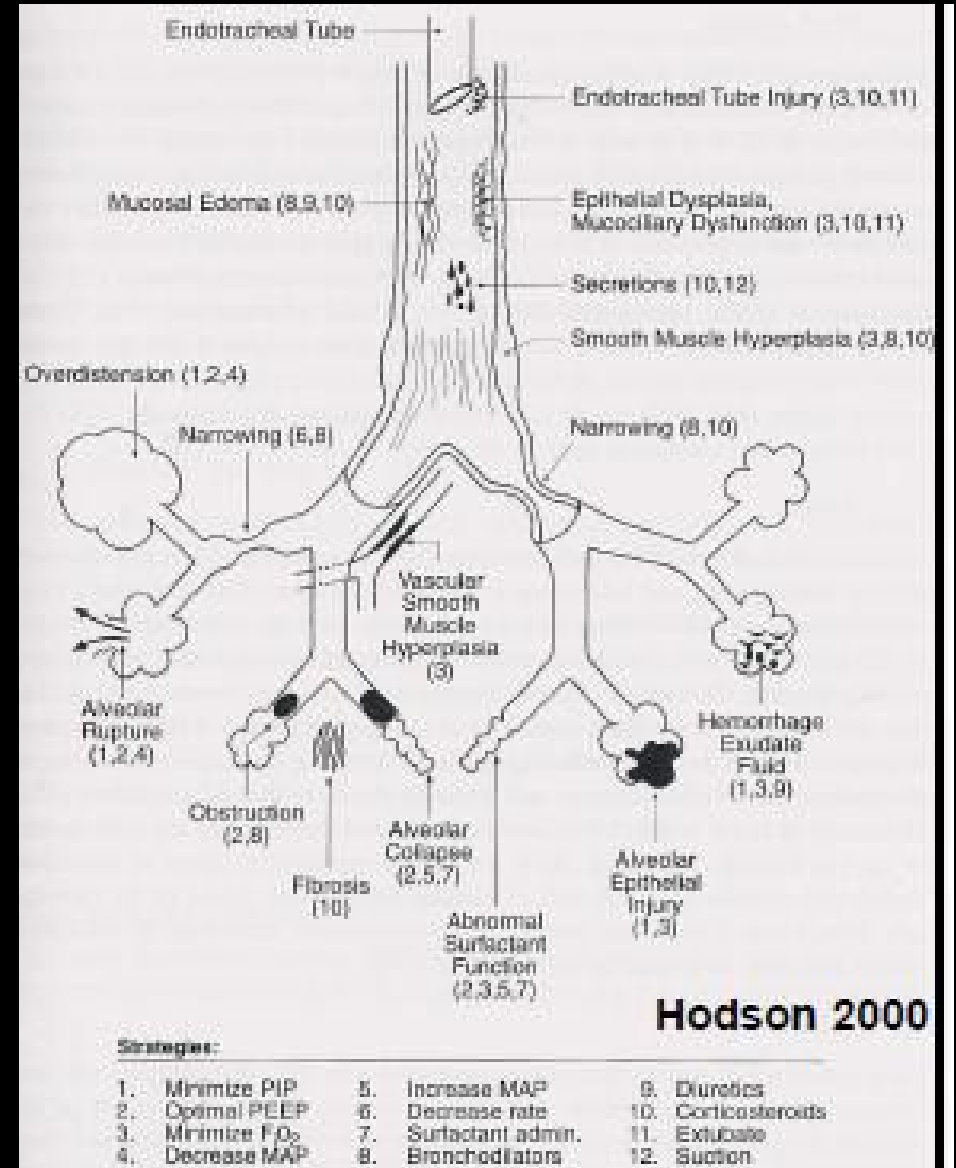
Endotracheal Tube

Endotracheal Tube Injury (3,10,11)

Mucosal Edema (8,9,10)

Epithelial Dysplasia, Mucociliary Dysfunction (3,10,11)

Secretions (10,12)

Smooth Muscle Hyperplasia (3,8,10)

Overdistension (1,2,4)

Narrowing (6,8)

Narrowing (8,10)

Vascular Smooth Muscle Hyperplasia (3)

Alveolar Rupture (1,2,4)

Hemorrhage Exudate Fluid (1,3,9)

Obstruction (2,8)

Fibrosis (10)

Alveolar Collapse (2,5,7)

Abnormal Surfactant Function (2,3,5,7)

Alveolar Epithelial Injury (1,3)

Hodson 2000

Strategies:

1. Minimize PIP
2. Optimal PEEP
3. Minimize $F_IO_2$
4. Decrease MAP
5. Increase MAP
6. Decrease rate
7. Surfactant admin.
8. Bronchodilators
9. Diuretics
10. Corticosteroids
11. Extubate
12. Suction